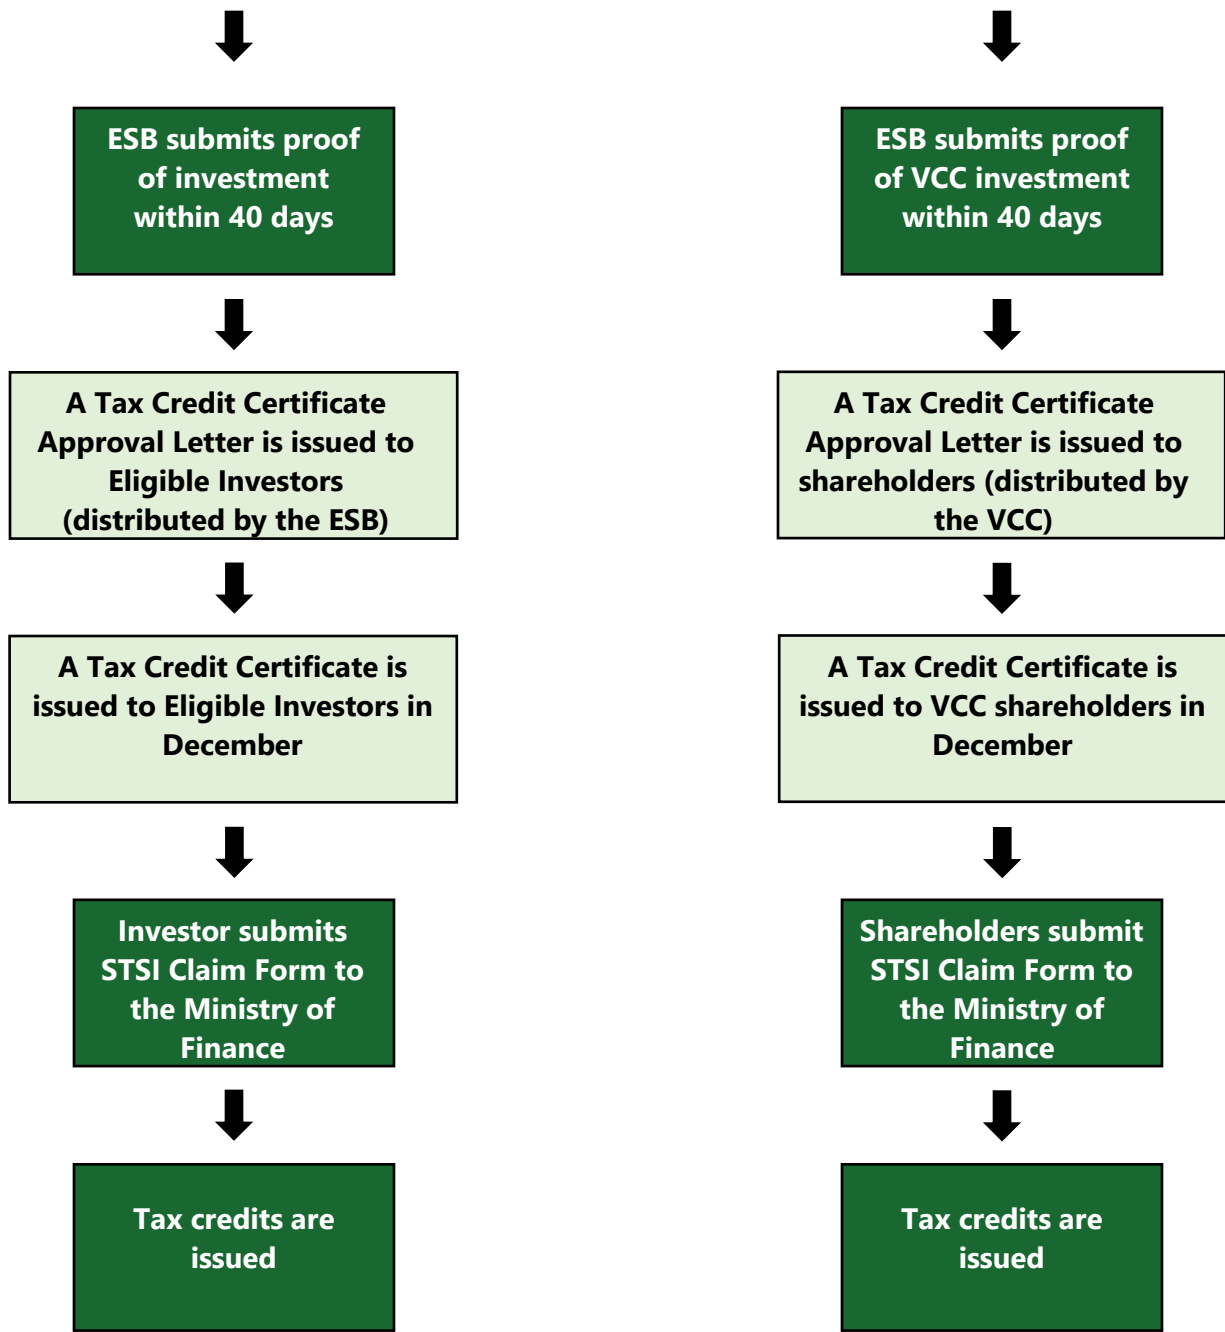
ESB submits proof of investment within 40 days

A Tax Credit Certificate Approval Letter is issued to Eligible Investors (distributed by the ESB)

A Tax Credit Certificate is issued to Eligible Investors in December

Investor submits STSI Claim Form to the Ministry of Finance

Tax credits are issued

ESB submits proof of VCC investment within 40 days

A Tax Credit Certificate Approval Letter is issued to shareholders (distributed by the VCC)

A Tax Credit Certificate is issued to VCC shareholders in December

Shareholders submit STSI Claim Form to the Ministry of Finance

Tax credits are issued